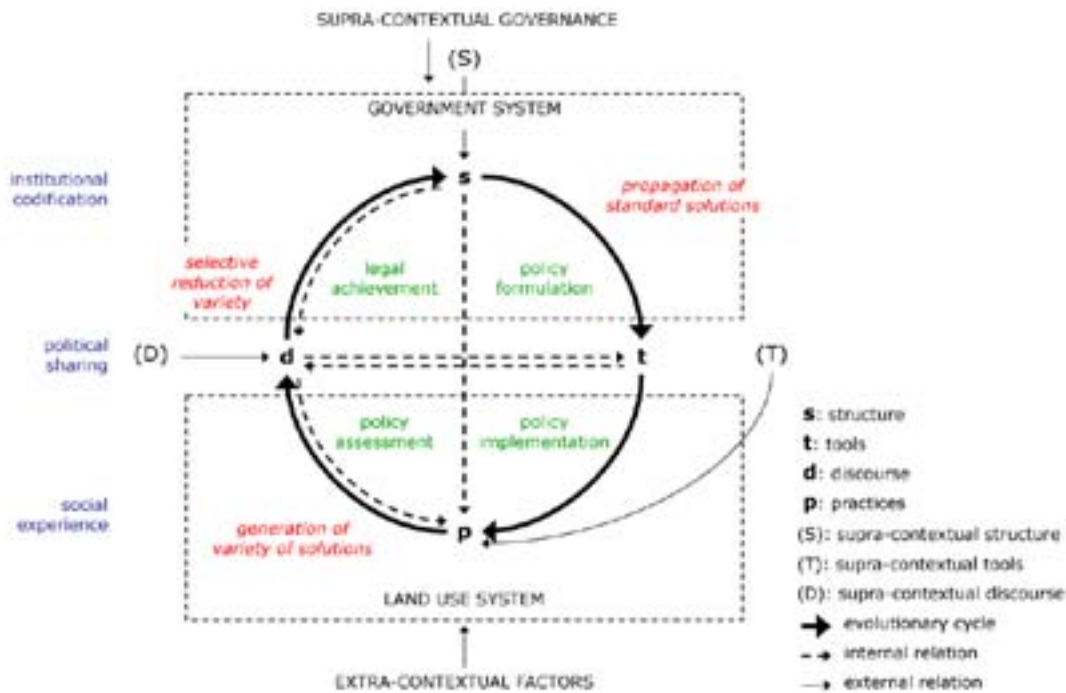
SUPRA-CONTEXTUAL GOVERNANCE

(S)

GOVERNMENT SYSTEM

institutional codification

s

propagation of standard solutions

selective reduction of variety

legal achievement

policy formulation

political sharing

(D)

d

t

(T)

policy assessment

policy implementation

social experience

generation of variety of solutions

p

LAND USE SYSTEM

EXTRA-CONTEXTUAL FACTORS

s: structure
t: tools
d: discourse
p: practices
(S): supra-contextual structure
(T): supra-contextual tools
(D): supra-contextual discourse
evolutionary cycle
internal relation
external relation